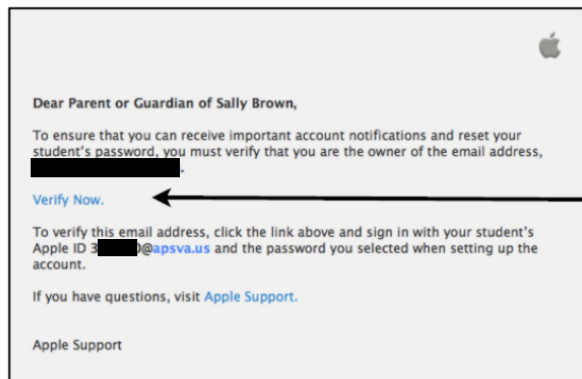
Dear Parent or Guardian of Sally Brown,

To ensure that you can receive important account notifications and reset your student's password, you must verify that you are the owner of the email address, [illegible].

Verify Now.

To verify this email address, click the link above and sign in with your student's Apple ID 3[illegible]0@apsva.us and the password you selected when setting up the account.

If you have questions, visit Apple Support.

Apple Support